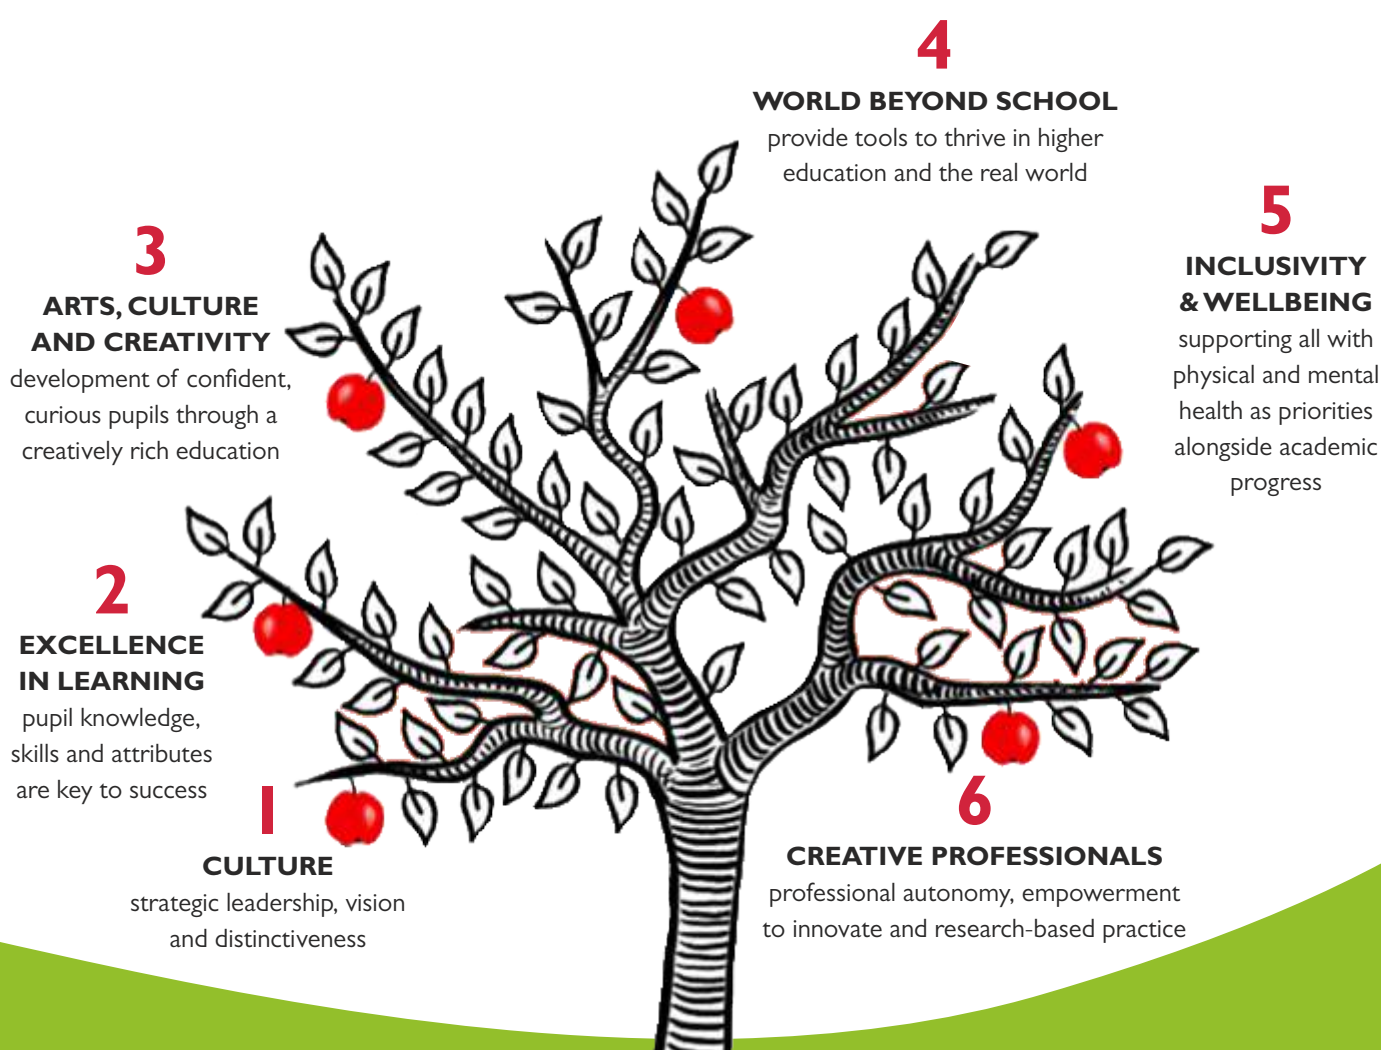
4
WORLD BEYOND SCHOOL
provide tools to thrive in higher education and the real world

3
ARTS, CULTURE AND CREATIVITY
development of confident, curious pupils through a creatively rich education

5
INCLUSIVITY & WELLBEING
supporting all with physical and mental health as priorities alongside academic progress

2
EXCELLENCE IN LEARNING
pupil knowledge, skills and attributes are key to success

1
CULTURE
strategic leadership, vision and distinctiveness

6
CREATIVE PROFESSIONALS
professional autonomy, empowerment to innovate and research-based practice